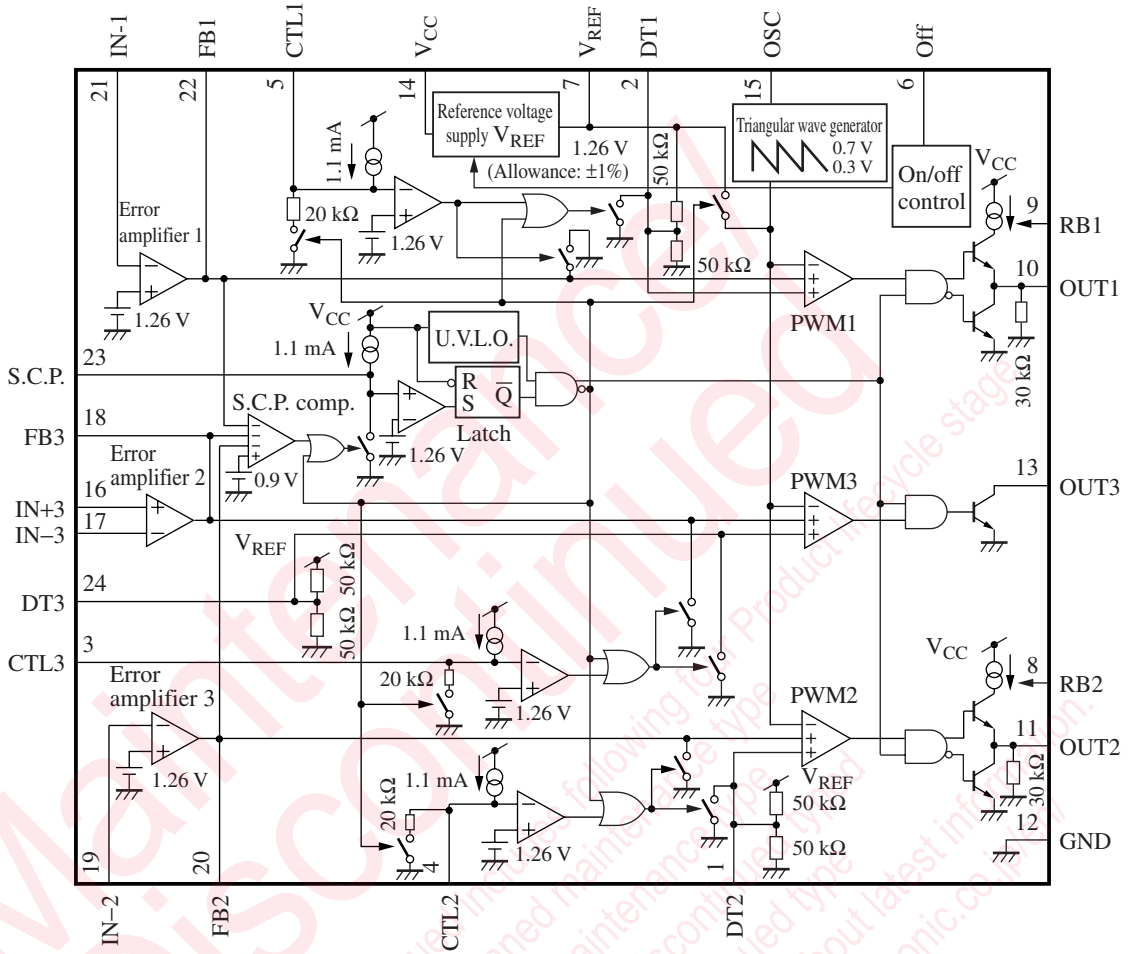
IN-1
FB1
CTL1
$V_{CC}$
$V_{REF}$
DT1
OSC
Off

21
22
5
14
7
2
15
6

Reference voltage supply $V_{REF}$
1.26 V
(Allowance: ±1%)
Triangular wave generator
0.7 V
0.3 V
On/off control
$V_{CC}$
9
RB1
1.1 mA
20 kΩ
1.26 V
50 kΩ
50 kΩ
Error amplifier 1
1.26 V
10
OUT1
PWM1
$V_{CC}$
1.1 mA
U.V.L.O.
S.C.P.
23
R
S
$\overline{Q}$
30 kΩ
S.C.P. comp.
FB3
18
Latch
Error amplifier 2
1.26 V
0.9 V
IN+3
16
17
IN−3
PWM3
13
OUT3
$V_{REF}$
50 kΩ
DT3
24
50 kΩ
1.1 mA
CTL3
3
Error amplifier 3
20 kΩ
1.26 V
$V_{CC}$
8
RB2
PWM2
1.26 V
1.1 mA
11
OUT2
$V_{REF}$
50 kΩ
30 kΩ
20 kΩ
1.26 V
4
1
50 kΩ
12
GND
19
20
IN−2
FB2
CTL2
DT2

Maintenance/Discontinued
includes following four Product lifecycle stage.
planned maintenance type
maintenance type
discontinued type
discontinued type
about latest information.
panasonic.co.jp/en